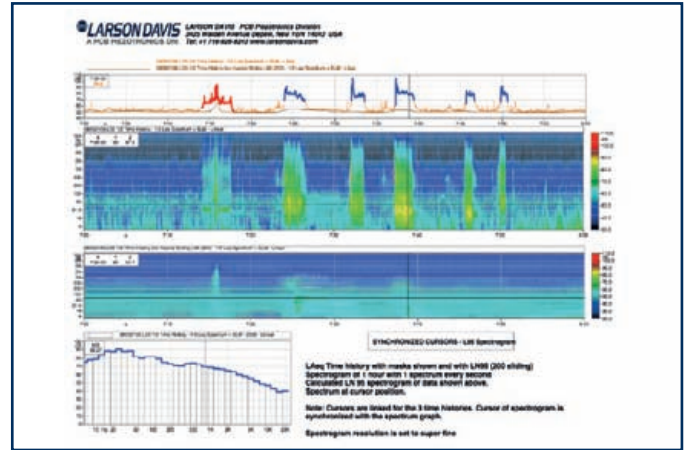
LARSON DAVIS
A PCB PIEZOTRONICS DIV.

LARSON DAVIS PCB Piezotronics Division
3425 Walden Avenue Depew, New York 14043 USA
Tel: +1 716-926-8243 www.larsondavis.com

SYNCHRONIZED CURSORS - L95 Spectrogram

LAeq Time history with marks shown and with LN95 (300 sliding)
Spectrogram at 1 hour with 1 spectrum every second
Calculated LN 95 spectrogram of data shown above.
Spectrum at cursor position.

Note: Cursors are linked for the 3 time histories. Cursor of spectrogram is synchronized with the spectrum graph.

Spectrogram resolution is set to super fine